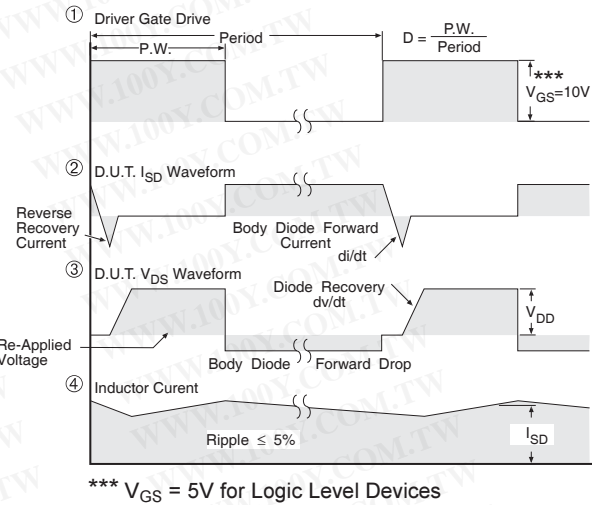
① Driver Gate Drive

P.W.

Period

$D = \frac{P.W.}{Period}$

***
$V_{GS}$=10V

② D.U.T. $I_{SD}$ Waveform

Reverse Recovery Current

Body Diode Forward Current

di/dt

③ D.U.T. $V_{DS}$ Waveform

Diode Recovery dv/dt

$V_{DD}$

Re-Applied Voltage

Body Diode Forward Drop

④ Inductor Curent

Ripple $\leq$ 5%

$I_{SD}$

*** $V_{GS}$ = 5V for Logic Level Devices

WWW.100Y.COM.TW